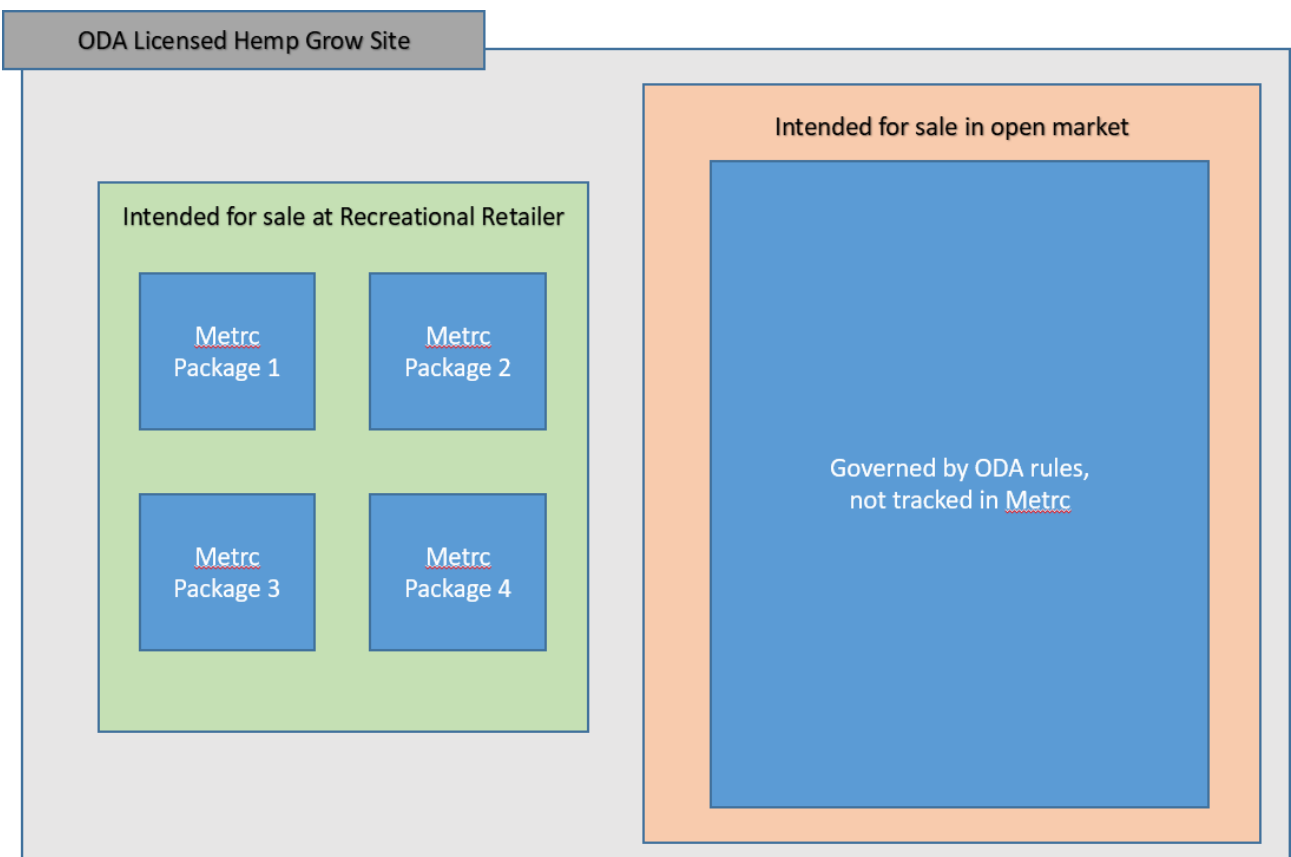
ODA Licensed Hemp Grow Site

Intended for sale at Recreational Retailer

Metrc Package 1

Metrc Package 2

Metrc Package 3

Metrc Package 4

Intended for sale in open market

Governed by ODA rules, not tracked in Metrc